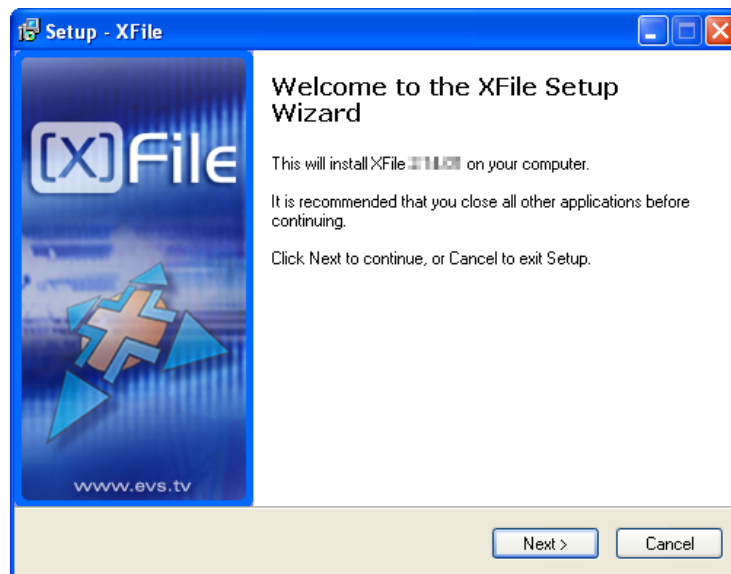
Setup - XFile

[X]File

www.evs.tv

Welcome to the XFile Setup Wizard

This will install XFile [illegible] on your computer.

It is recommended that you close all other applications before continuing.

Click Next to continue, or Cancel to exit Setup.

Next >

Cancel